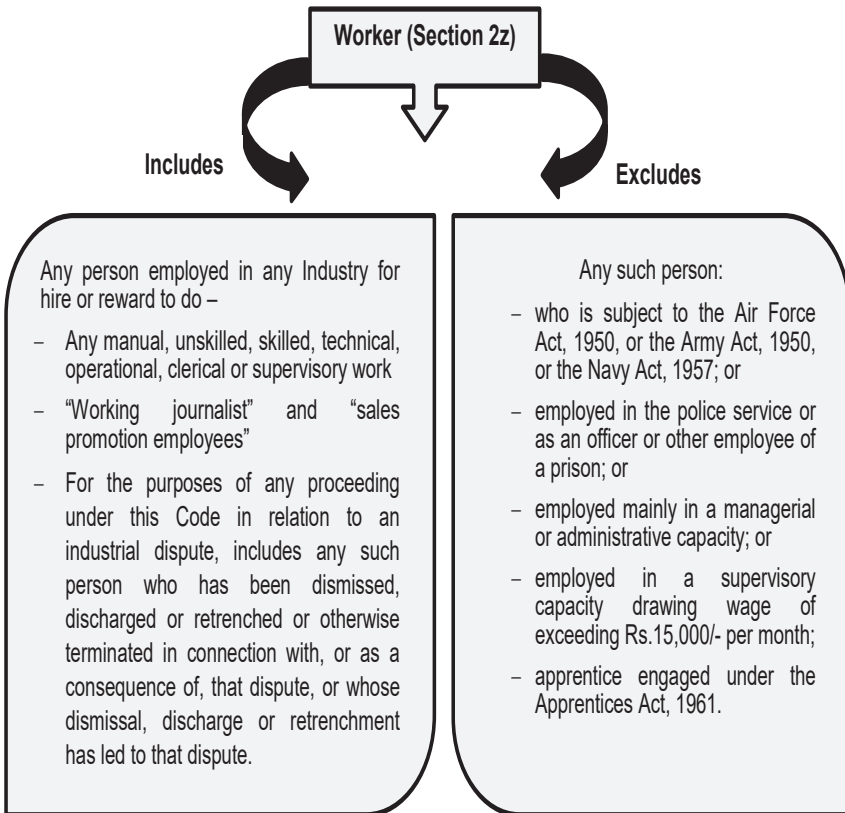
Worker (Section 2z)

Includes

Excludes

Any person employed in any Industry for hire or reward to do –

– Any manual, unskilled, skilled, technical, operational, clerical or supervisory work

– "Working journalist" and "sales promotion employees"

– For the purposes of any proceeding under this Code in relation to an industrial dispute, includes any such person who has been dismissed, discharged or retrenched or otherwise terminated in connection with, or as a consequence of, that dispute, or whose dismissal, discharge or retrenchment has led to that dispute.

Any such person:

– who is subject to the Air Force Act, 1950, or the Army Act, 1950, or the Navy Act, 1957; or

– employed in the police service or as an officer or other employee of a prison; or

– employed mainly in a managerial or administrative capacity; or

– employed in a supervisory capacity drawing wage of exceeding Rs.15,000/- per month;

– apprentice engaged under the Apprentices Act, 1961.